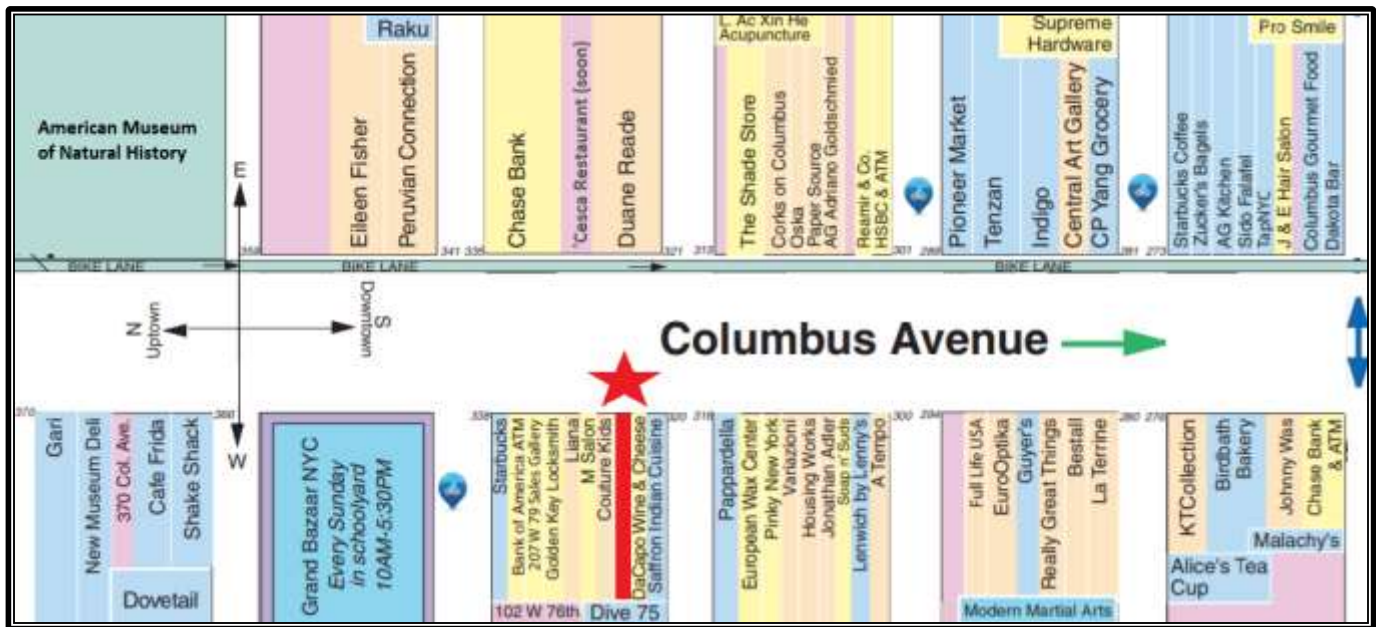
American Museum of Natural History

Raku
Eileen Fisher
Peruvian Connection
358
341 336
Chase Bank
'Cesca Restaurant (soon)
Duane Reade
321 313
L. Ac Xin He Acupuncture
The Shade Store
Corks on Columbus
Oska
Paper Source
AG Adriano Goldschmied
Reamir & Co.
HSBC & ATM
301 299
Pioneer Market
Tenzan
Supreme Hardware
Indigo
Central Art Gallery
CP Yang Grocery
281 273
Pro Smile
Starbucks Coffee
Zucker's Bagels
AG Kitchen
Sido Falafel
TapNYC
J & E Hair Salon
Columbus Gourmet Food
Dakota Bar

BIKE LANE
BIKE LANE
BIKE LANE

E
N Uptown
S Downtown
W

Columbus Avenue

370
Gari
New Museum Deli
370 Col. Ave.
Cafe Frida
Shake Shack
Dovetail
360
Grand Bazaar NYC Every Sunday in schoolyard 10AM-5:30PM
338
Starbucks
Bank of America ATM
207 W 79 Sales Gallery
Golden Key Locksmith
Liana
M Salon
Couture Kids
DaCapo Wine & Cheese
Saffron Indian Cuisine
320
102 W 76th
Dive 75
318
Pappardella
European Wax Center
Pinky New York
Variazioni
Housing Works
Jonathan Adler
Soap n' Suds
Lenwich by Lenny's
A Tempo
300 294
Full Life USA
EuroOptika
Guyer's
Really Great Things
Bestal
La Terrine
Modern Martial Arts
280 276
KTCollection
Birdbath Bakery
Johnny Was
Chase Bank & ATM
Malachy's
Alice's Tea Cup